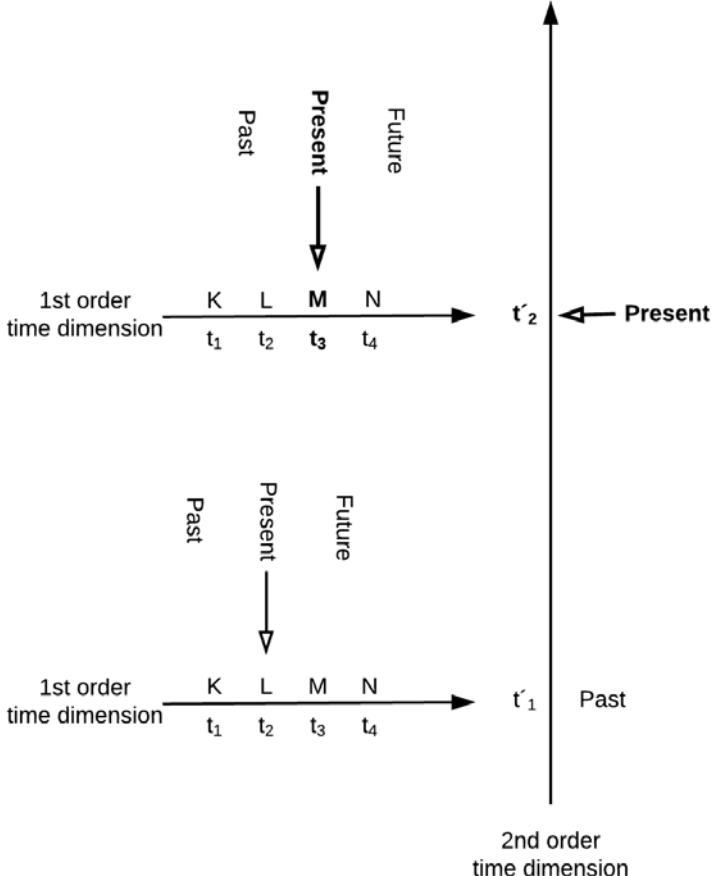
Past

Present

Future

1st order time dimension

K L M N

$t_1$ $t_2$ $t_3$ $t_4$

t´$_2$

Present

Past

Present

Future

1st order time dimension

K L M N

$t_1$ $t_2$ $t_3$ $t_4$

t´$_1$

Past

2nd order time dimension